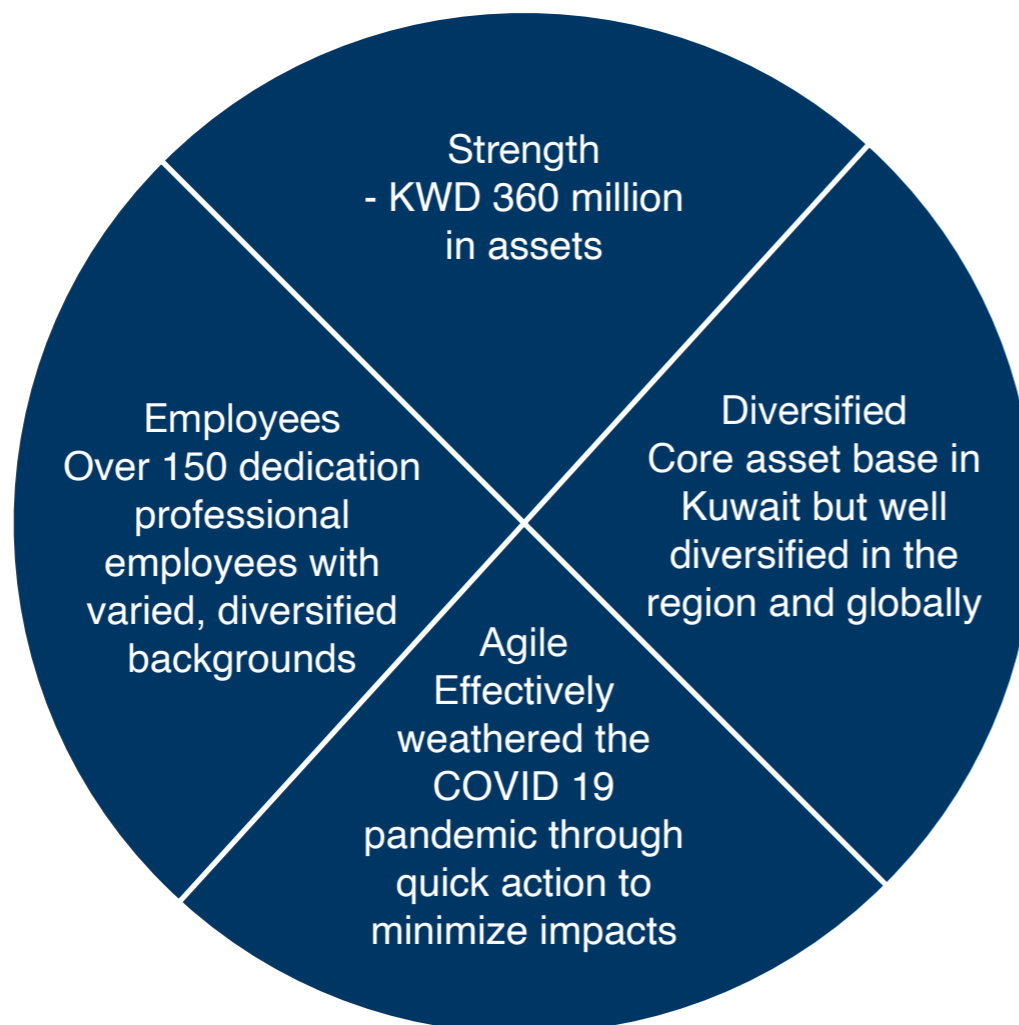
Strength
- KWD 360 million in assets

Diversified
Core asset base in Kuwait but well diversified in the region and globally

Agile
Effectively weathered the COVID 19 pandemic through quick action to minimize impacts

Employees
Over 150 dedication professional employees with varied, diversified backgrounds